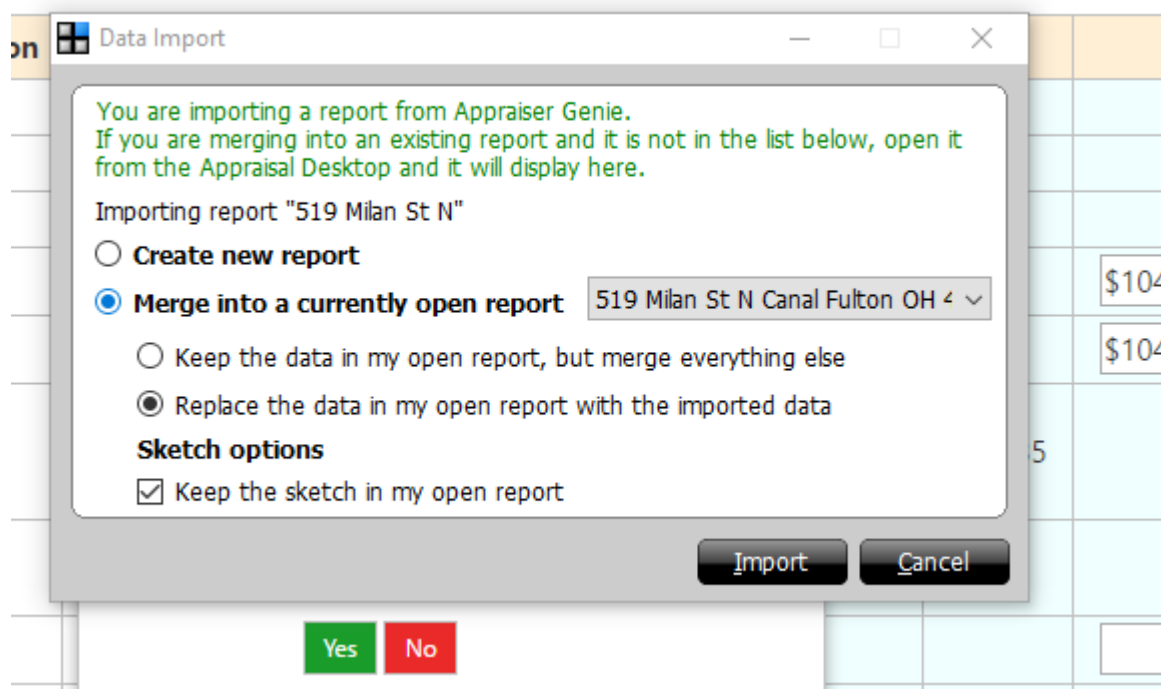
on

Data Import

You are importing a report from Appraiser Genie.
If you are merging into an existing report and it is not in the list below, open it from the Appraisal Desktop and it will display here.

Importing report "519 Milan St N"

Create new report

Merge into a currently open report

519 Milan St N Canal Fulton OH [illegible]

Keep the data in my open report, but merge everything else

Replace the data in my open report with the imported data

Sketch options

Keep the sketch in my open report

Import

Cancel

$104

$104

5

Yes

No